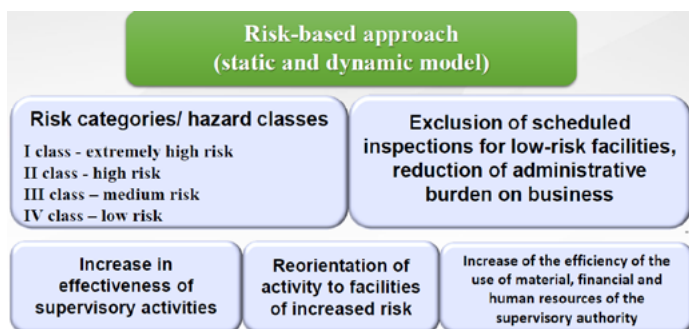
Risk-based approach
(static and dynamic model)

Risk categories/ hazard classes

I class - extremely high risk
II class - high risk
III class – medium risk
IV class – low risk

Exclusion of scheduled inspections for low-risk facilities, reduction of administrative burden on business

Increase in effectiveness of supervisory activities

Reorientation of activity to facilities of increased risk

Increase of the efficiency of the use of material, financial and human resources of the supervisory authority